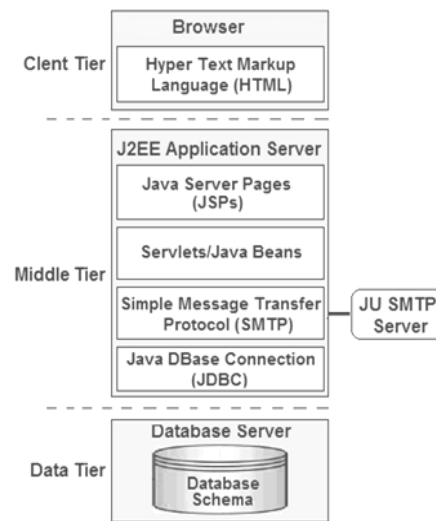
Clent Tier

Browser

Hyper Text Markup Language (HTML)

Middle Tier

J2EE Application Server

Java Server Pages (JSPs)

Servlets/Java Beans

Simple Message Transfer Protocol (SMTP)

JU SMTP Server

Java DBase Connection (JDBC)

Data Tier

Database Server

Database Schema